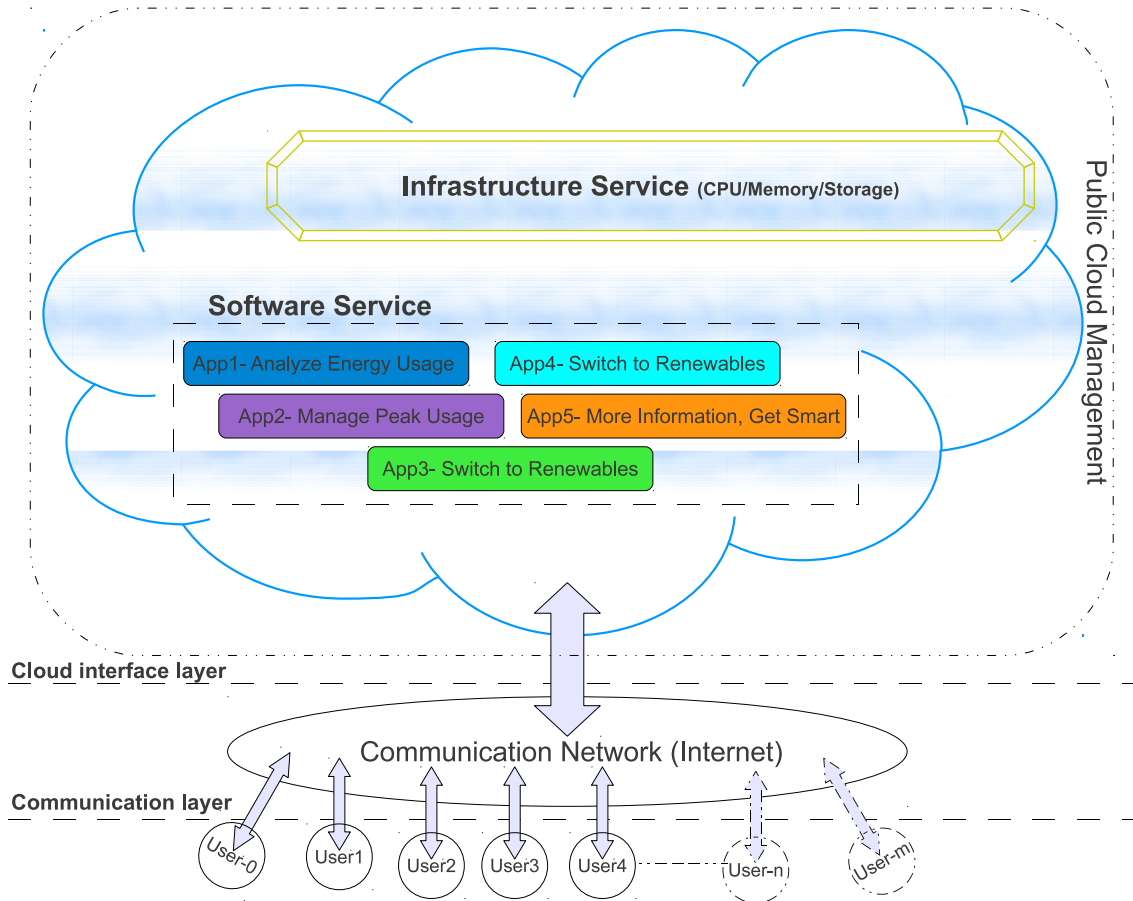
Infrastructure Service (CPU/Memory/Storage)

Public Cloud Management

Software Service

App1- Analyze Energy Usage

App4- Switch to Renewables

App2- Manage Peak Usage

App5- More Information, Get Smart

App3- Switch to Renewables

Cloud interface layer

Communication Network (Internet)

Communication layer

User-0

User1

User2

User3

User4

User-n

User-m